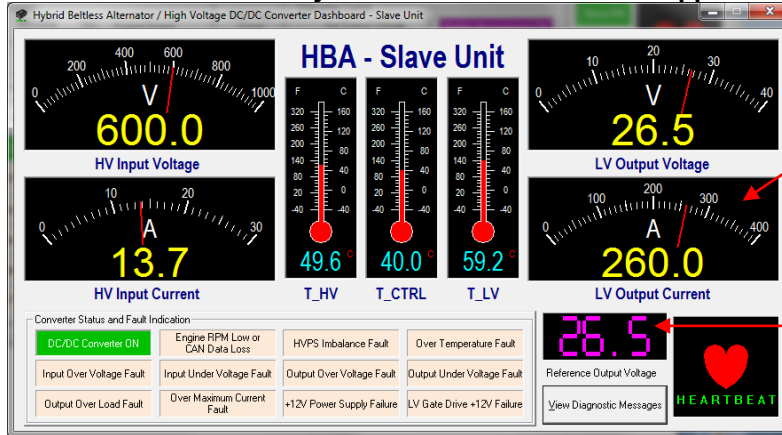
Hybrid Beltless Alternator / High Voltage DC/DC Converter Dashboard - Slave Unit

HBA - Slave Unit

0 200 400 600 800 1000
V
600.0
HV Input Voltage

0 10 20 30
A
13.7
HV Input Current

F C
320 160
280 140
240 120
200 100
160 80
120 60
80 40
40 20
0 0
-40 -40
49.6 c
T_HV

F C
320 160
280 140
240 120
200 100
160 80
120 60
80 40
40 20
0 0
-40 -40
40.0 c
T_CTRL

F C
320 160
280 140
240 120
200 100
160 80
120 60
80 40
40 20
0 0
-40 -40
59.2 c
T_LV

0 10 20 30 40
V
26.5
LV Output Voltage

0 100 200 300 400
A
260.0
LV Output Current

Converter Status and Fault Indication

| DC/DC Converter ON | Engine RPM Low or CAN Data Loss | HVPS Imbalance Fault | Over Temperature Fault |
|---|---|---|---|
| Input Over Voltage Fault | Input Under Voltage Fault | Output Over Voltage Fault | Output Under Voltage Fault |
| Output Over Load Fault | Over Maximum Current Fault | +12V Power Supply Failure | LV Gate Drive +12V Failure |

26.5
Reference Output Voltage
View Diagnostic Messages

HEARTBEAT